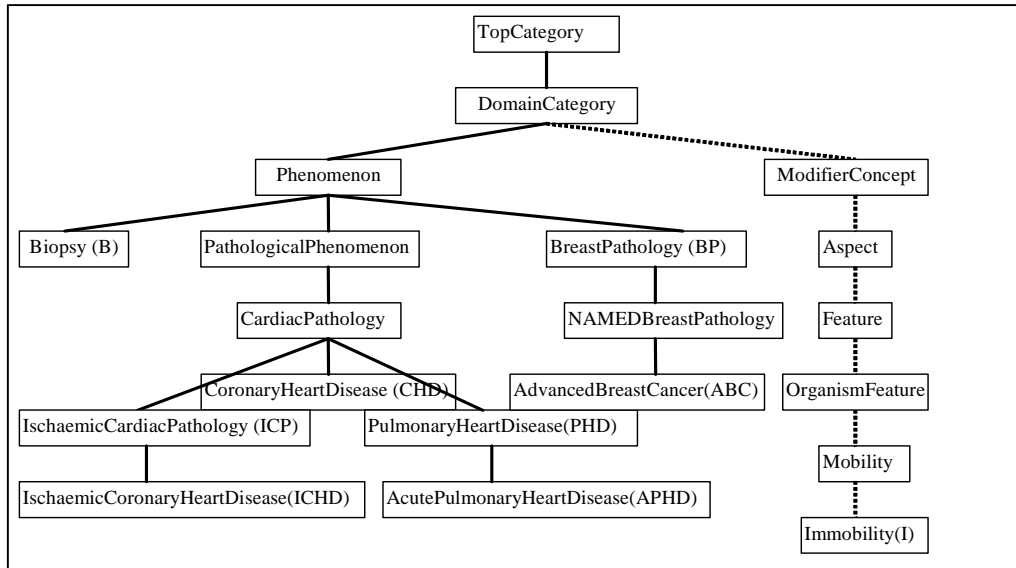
TopCategory

DomainCategory

Phenomenon

ModifierConcept

Biopsy (B)

PathologicalPhenomenon

BreastPathology (BP)

Aspect

CardiacPathology

NAMEDBreastPathology

Feature

CoronaryHeartDisease (CHD)

AdvancedBreastCancer(ABC)

OrganismFeature

IschaemicCardiacPathology (ICP)

PulmonaryHeartDisease(PHD)

Mobility

IschaemicCoronaryHeartDisease(ICHD)

AcutePulmonaryHeartDisease(APHD)

Immobility(I)